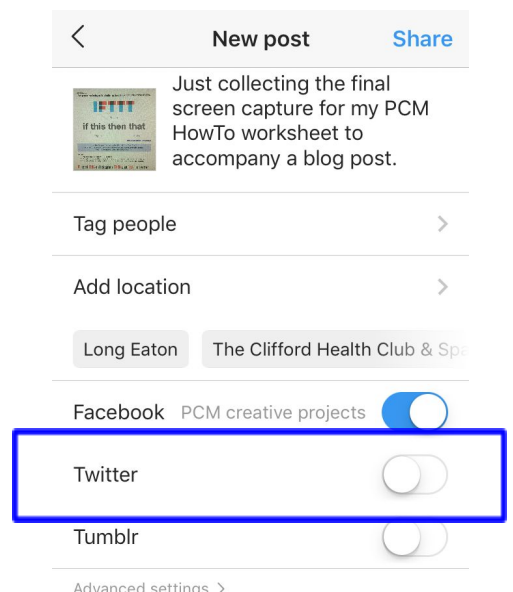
<

New post

Share

IFTTT
if this then that

Just collecting the final screen capture for my PCM HowTo worksheet to accompany a blog post.

Tag people >

Add location >

Long Eaton

The Clifford Health Club & Sp

Facebook PCM creative projects

Twitter

Tumblr

Advanced settings >